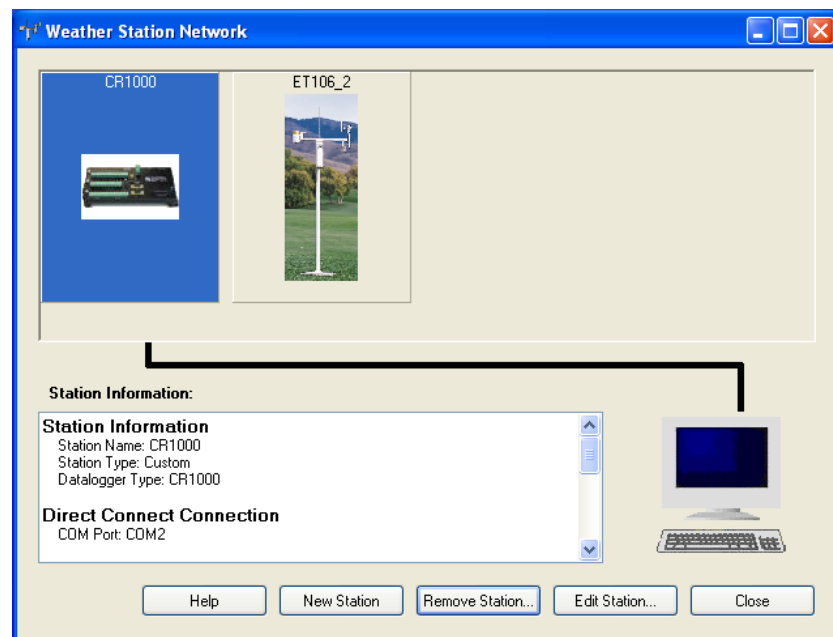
Weather Station Network

CR1000

ET106_2

Station Information:

Station Information
Station Name: CR1000
Station Type: Custom
Datalogger Type: CR1000

Direct Connect Connection
COM Port: COM2

Help

New Station

Remove Station...

Edit Station...

Close